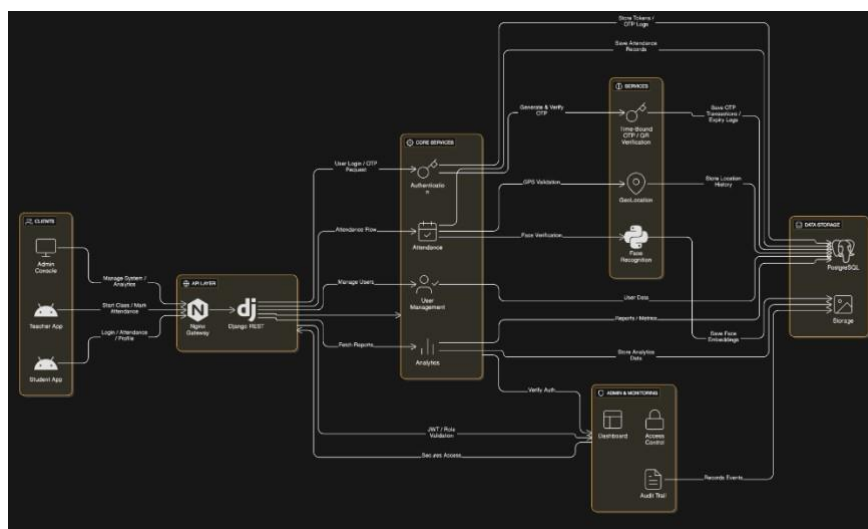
CLIENTS

Admin Console

Teacher App

Student App

Manage System / Analytics

Start Class / Mark Attendance

Login / Attendance / Profile

API LAYER

Nginx Gateway

Django REST

User Login / OTP Request

Attendance Flow

Manage Users

Fetch Reports

JWT / Role Validation

Secures Access

CORE SERVICES

Authenticatio n

Attendance

User Management

Analytics

Generate & Verify OTP

GPS Validation

Face Verification

Verify Auth

SERVICES

Time-Bound OTP / QR Verification

GeoLocation

Face Recognition

Store Tokens / OTP Logs

Save Attendance Records

Save OTP Transactions / Expiry Logs

Store Location History

User Data

Reports / Metrics

Save Face Embeddings

Store Analytics Data

ADMIN & MONITORING

Dashboard

Access Control

Audit Trail

Records Events

DATA STORAGE

PostgreSQL

Storage